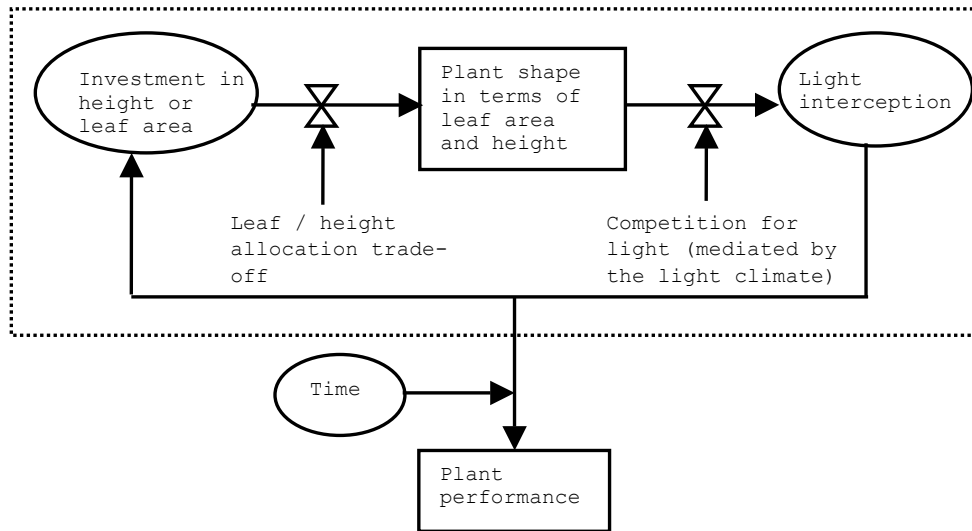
Investment in height or leaf area

Plant shape in terms of leaf area and height

Light interception

Leaf / height allocation trade-off

Competition for light (mediated by the light climate)

Time

Plant performance